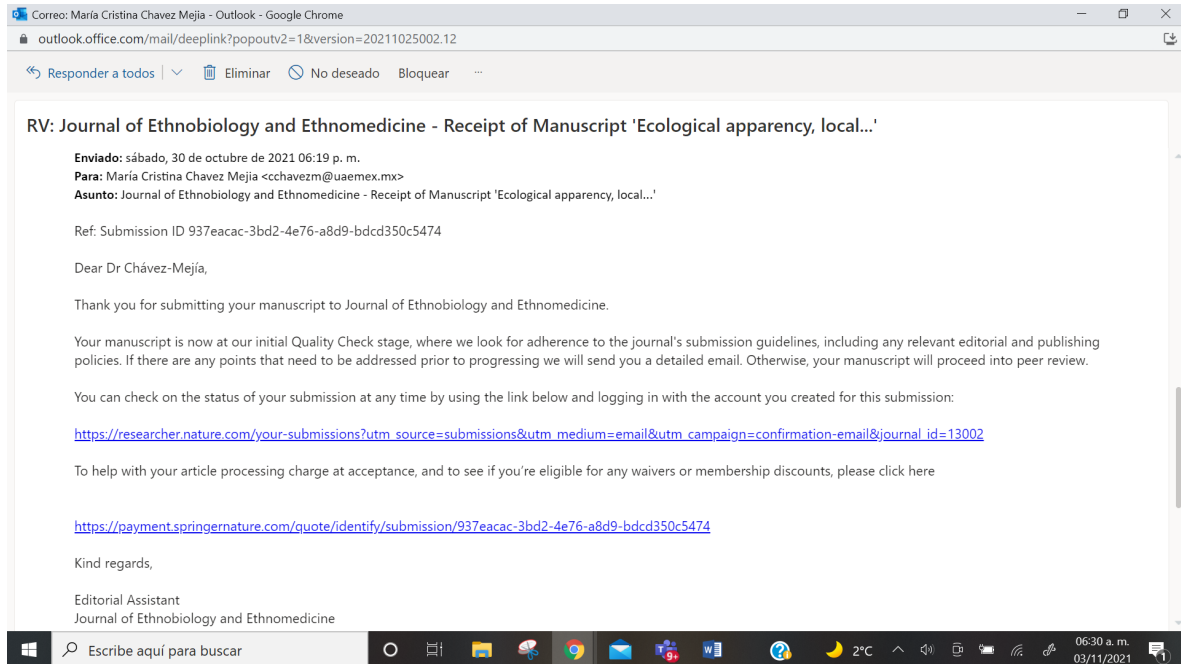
Correo: María Cristina Chavez Mejia - Outlook - Google Chrome

outlook.office.com/mail/deeplink?popoutv2=1&version=20211025002.12

Responder a todos | Eliminar No deseado Bloquear ···

RV: Journal of Ethnobiology and Ethnomedicine - Receipt of Manuscript 'Ecological apparency, local...'

**Enviado:** sábado, 30 de octubre de 2021 06:19 p. m.
**Para:** María Cristina Chavez Mejia <cchavezm@uaemex.mx>
**Asunto:** Journal of Ethnobiology and Ethnomedicine - Receipt of Manuscript 'Ecological apparency, local...'

Ref: Submission ID 937eacac-3bd2-4e76-a8d9-bdcd350c5474

Dear Dr Chávez-Mejía,

Thank you for submitting your manuscript to Journal of Ethnobiology and Ethnomedicine.

Your manuscript is now at our initial Quality Check stage, where we look for adherence to the journal's submission guidelines, including any relevant editorial and publishing policies. If there are any points that need to be addressed prior to progressing we will send you a detailed email. Otherwise, your manuscript will proceed into peer review.

You can check on the status of your submission at any time by using the link below and logging in with the account you created for this submission:

https://researcher.nature.com/your-submissions?utm_source=submissions&utm_medium=email&utm_campaign=confirmation-email&journal_id=13002

To help with your article processing charge at acceptance, and to see if you're eligible for any waivers or membership discounts, please click here

https://payment.springernature.com/quote/identify/submission/937eacac-3bd2-4e76-a8d9-bdcd350c5474

Kind regards,

Editorial Assistant
Journal of Ethnobiology and Ethnomedicine

Escribe aquí para buscar 9+ 2°C 06:30 a. m. 03/11/2021 1